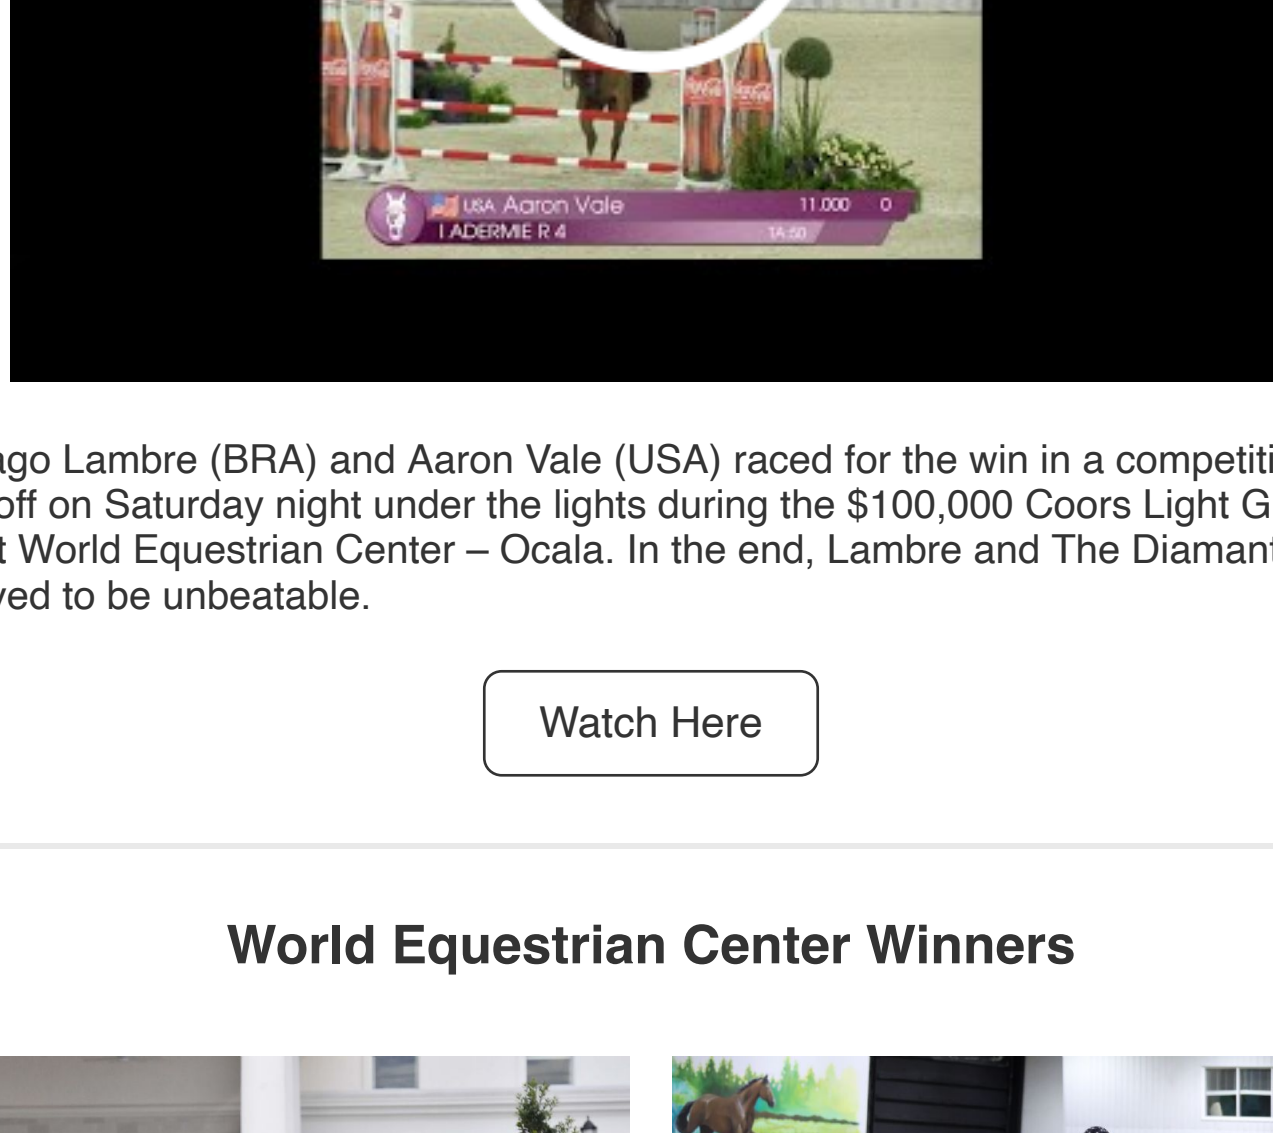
USA Aaron Vale 11.000 0
I ADERMIE R 4 TA:50

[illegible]go Lambre (BRA) and Aaron Vale (USA) raced for the win in a competiti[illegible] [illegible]off on Saturday night under the lights during the $100,000 Coors Light G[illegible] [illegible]t World Equestrian Center – Ocala. In the end, Lambre and The Diaman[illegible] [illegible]ved to be unbeatable.

Watch Here

World Equestrian Center Winners